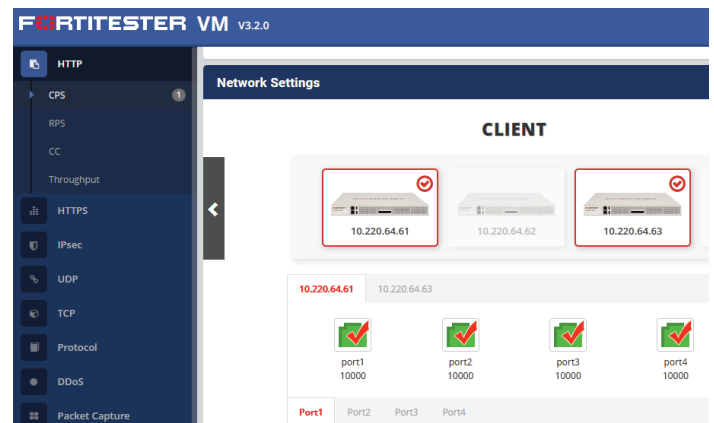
FORTITESTER VM V3.2.0

HTTP
CPS 1
RPS
CC
Throughput
HTTPS
IPsec
UDP
TCP
Protocol
DDoS
Packet Capture

Network Settings

CLIENT

10.220.64.61
10.220.64.62
10.220.64.63

10.220.64.61 10.220.64.63

port1
10000
port2
10000
port3
10000
port4
10000

Port1 Port2 Port3 Port4